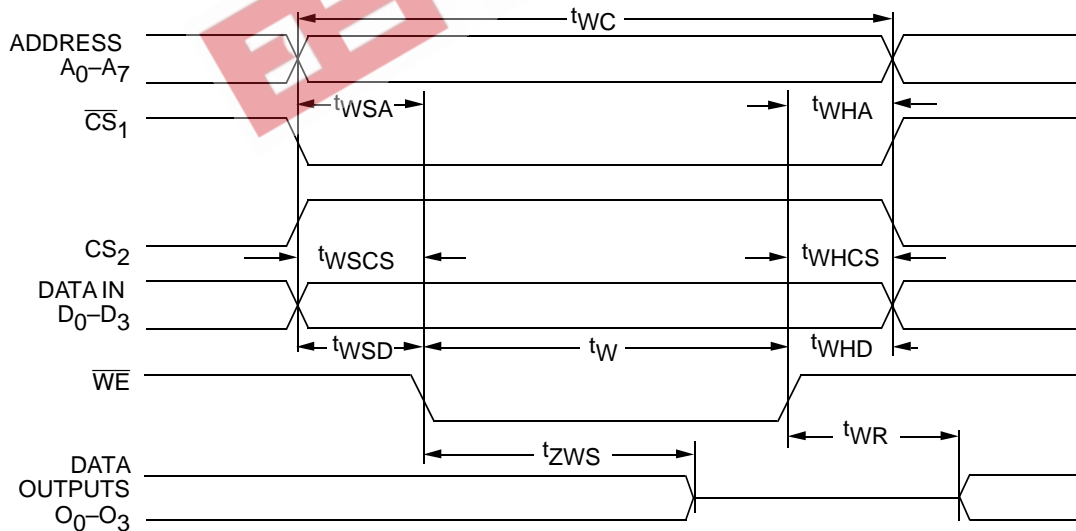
ADDRESS $A_0$–$A_7$

$\overline{CS}_1$

$CS_2$

DATA IN $D_0$–$D_3$

$\overline{WE}$

DATA OUTPUTS $O_0$–$O_3$

$t_{WC}$

$t_{WSA}$

$t_{WHA}$

$t_{WSCS}$

$t_{WHCS}$

$t_{WSD}$

$t_W$

$t_{WHD}$

$t_{ZWS}$

$t_{WR}$